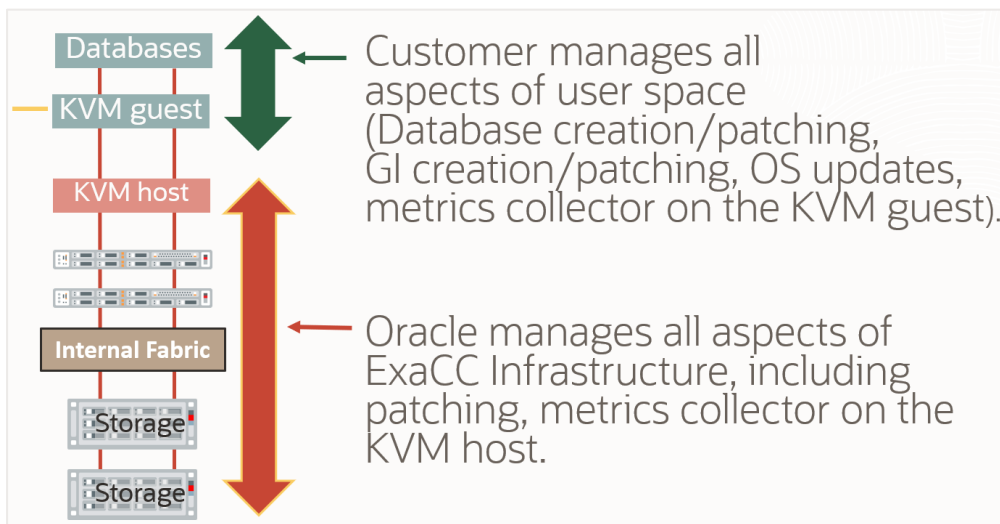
Databases

KVM guest

KVM host

Internal Fabric

Storage

Storage

Customer manages all aspects of user space (Database creation/patching, GI creation/patching, OS updates, metrics collector on the KVM guest).

Oracle manages all aspects of ExaCC Infrastructure, including patching, metrics collector on the KVM host.